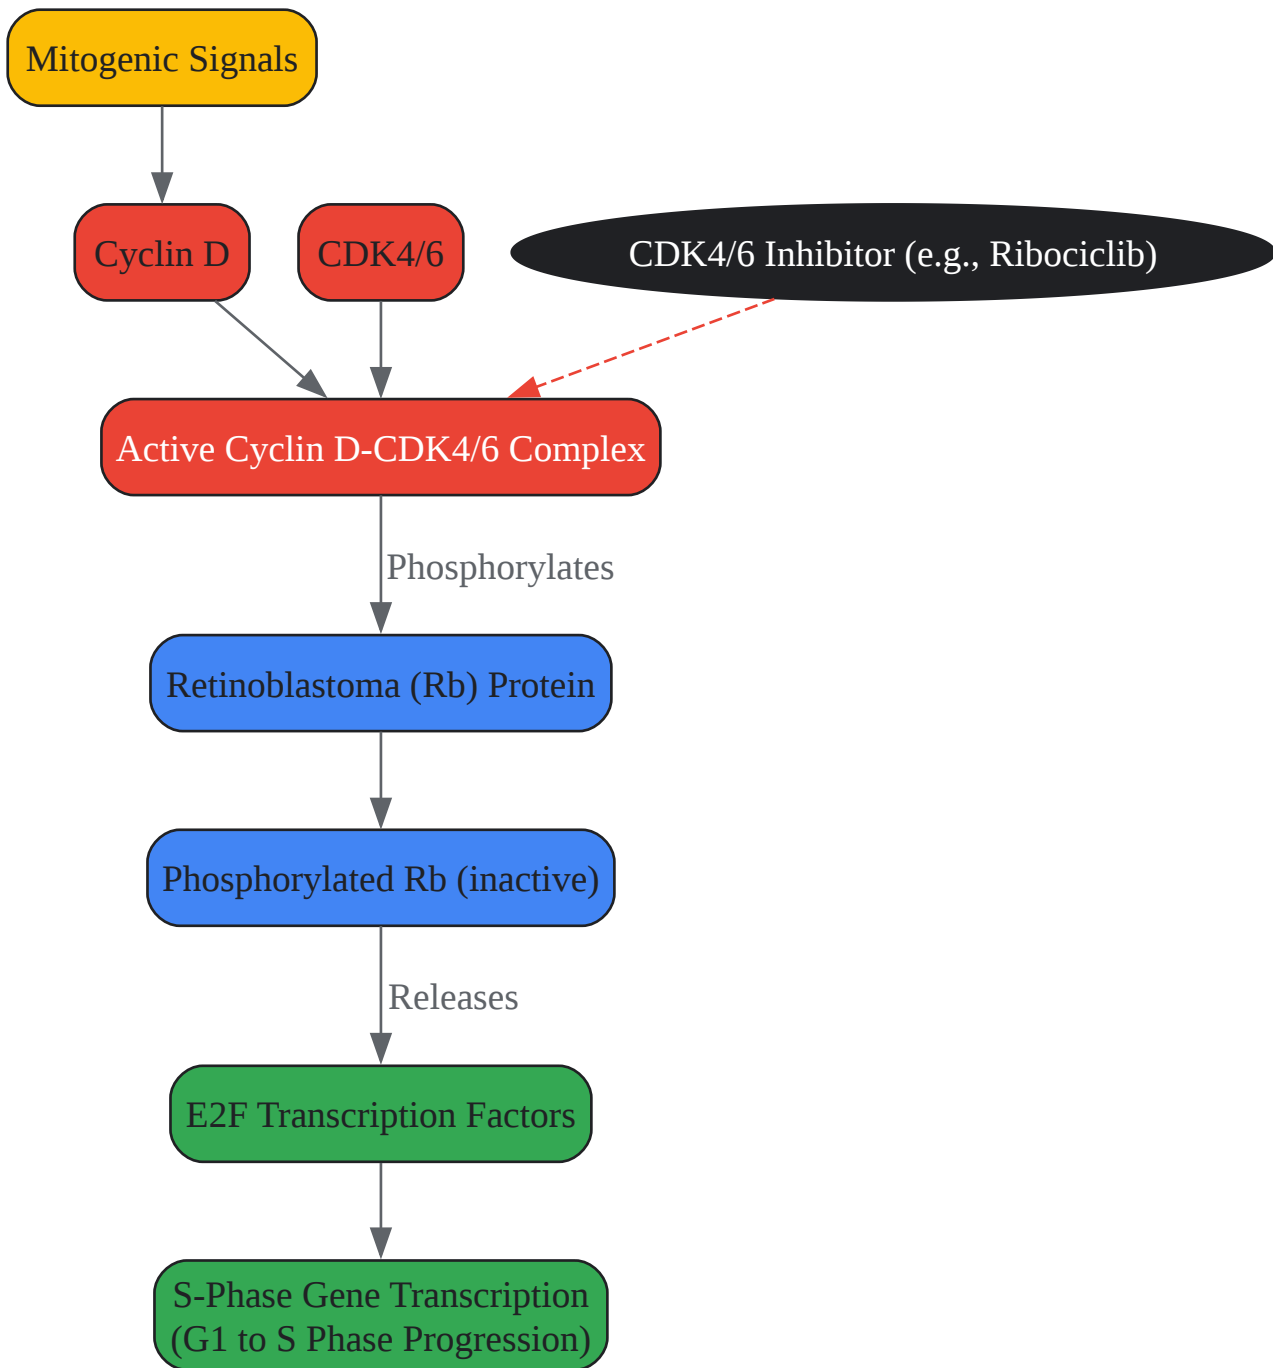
Mitogenic Signals

Cyclin D

CDK4/6

CDK4/6 Inhibitor (e.g., Ribociclib)

Active Cyclin D-CDK4/6 Complex

Phosphorylates

Retinoblastoma (Rb) Protein

Phosphorylated Rb (inactive)

Releases

E2F Transcription Factors

S-Phase Gene Transcription
(G1 to S Phase Progression)